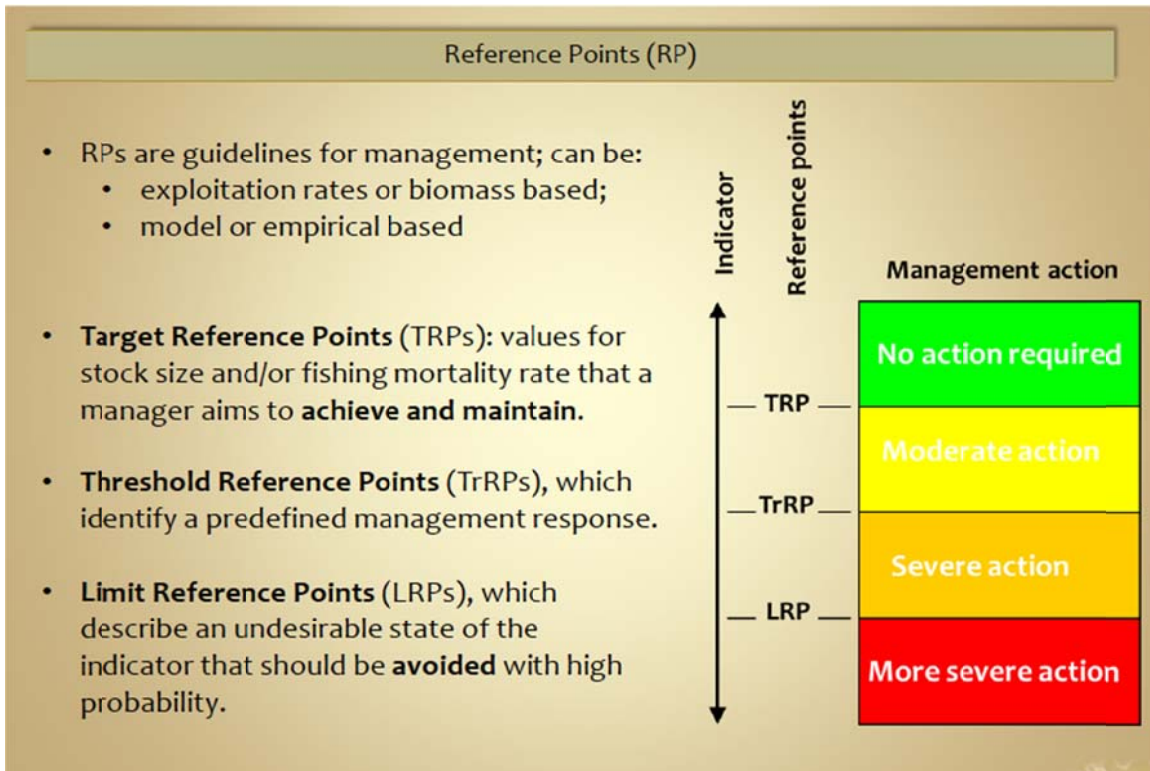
Reference Points (RP)

• RPs are guidelines for management; can be:
 • exploitation rates or biomass based;
 • model or empirical based

• **Target Reference Points** (TRPs): values for stock size and/or fishing mortality rate that a manager aims to **achieve and maintain.**

• **Threshold Reference Points** (TrRPs), which identify a predefined management response.

• **Limit Reference Points** (LRPs), which describe an undesirable state of the indicator that should be **avoided** with high probability.

Indicator

Reference points

Management action

No action required

TRP

Moderate action

TrRP

Severe action

LRP

More severe action